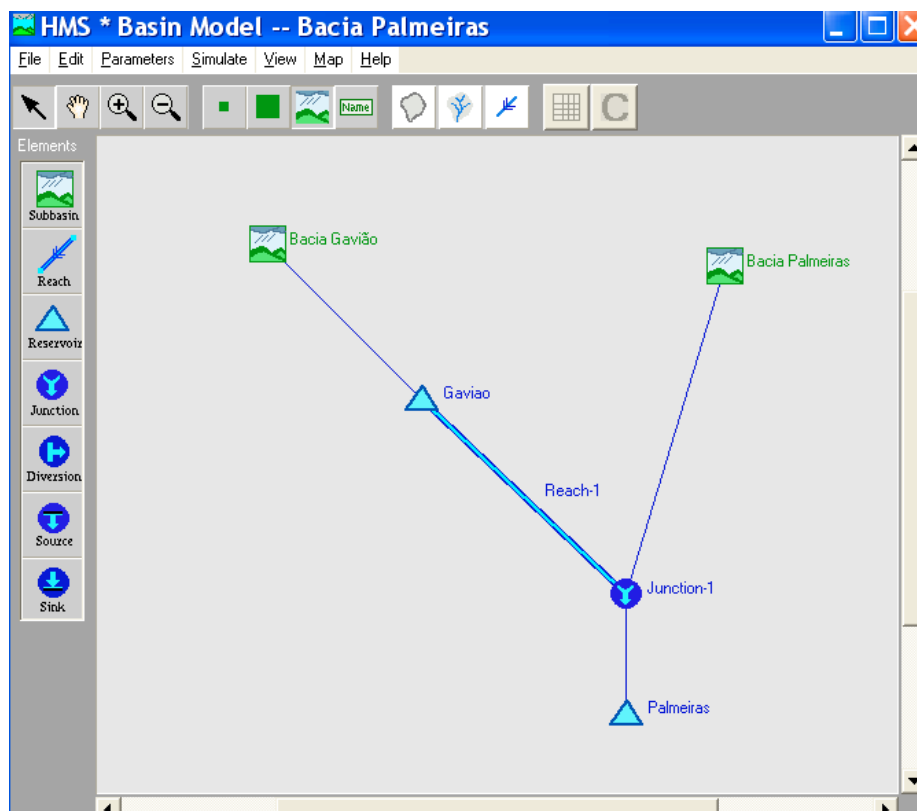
HMS * Basin Model -- Bacia Palmeiras

File Edit Parameters Simulate View Map Help

Name

C

Elements

Subbasin

Reach

Reservoir

Junction

Diversion

Source

Sink

Bacia Gavião

Bacia Palmeiras

Gaviao

Reach-1

Junction-1

Palmeiras